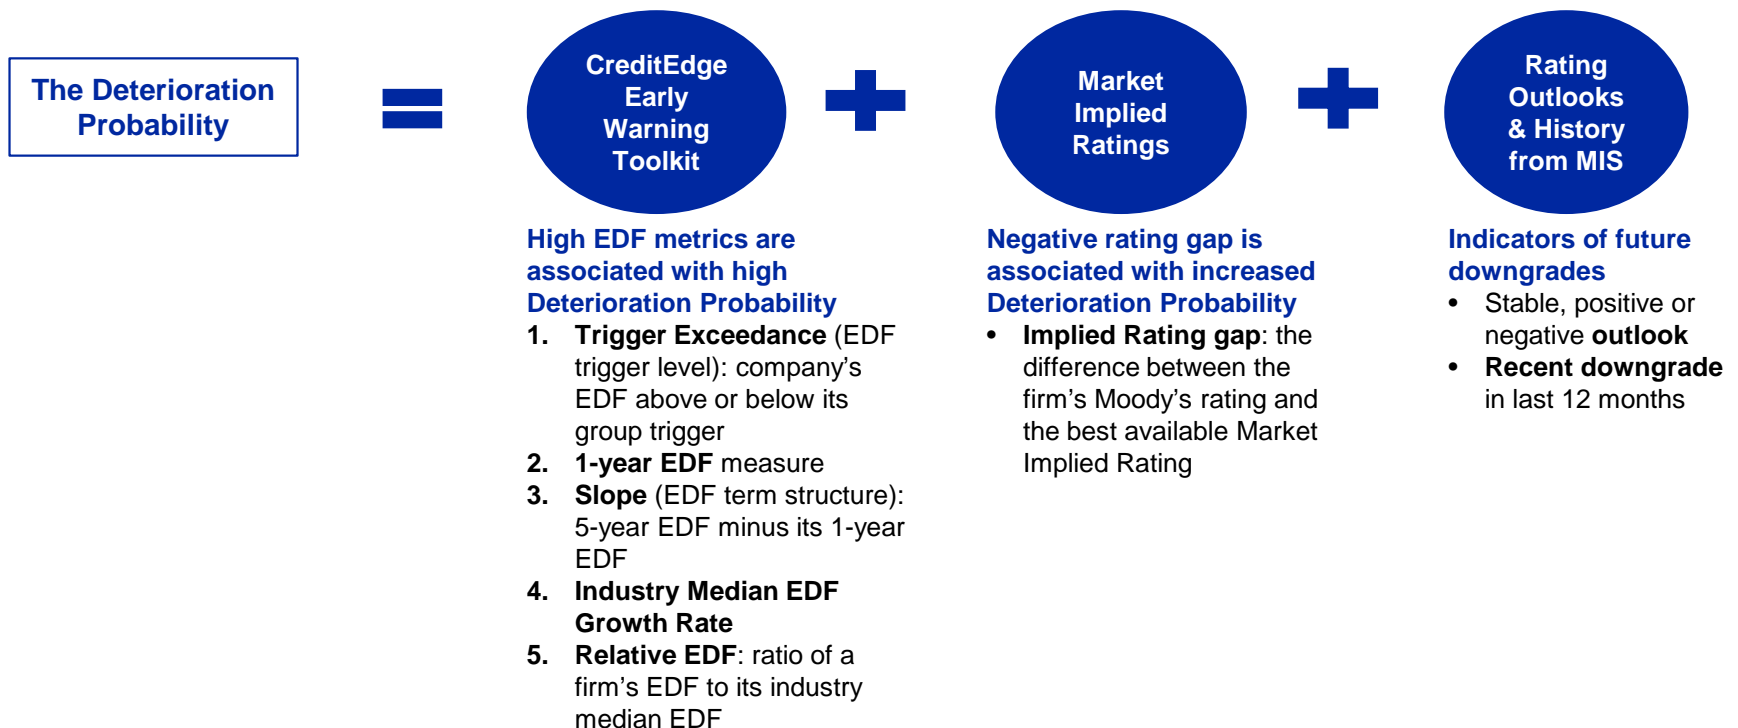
The Deterioration Probability

CreditEdge Early Warning Toolkit

Market Implied Ratings

Rating Outlooks & History from MIS

High EDF metrics are associated with high Deterioration Probability

1. **Trigger Exceedance** (EDF trigger level): company's EDF above or below its group trigger
2. **1-year EDF** measure
3. **Slope** (EDF term structure): 5-year EDF minus its 1-year EDF
4. **Industry Median EDF Growth Rate**
5. **Relative EDF**: ratio of a firm's EDF to its industry median EDF

Negative rating gap is associated with increased Deterioration Probability

• **Implied Rating gap**: the difference between the firm's Moody's rating and the best available Market Implied Rating

Indicators of future downgrades

• Stable, positive or negative **outlook**
• **Recent downgrade** in last 12 months